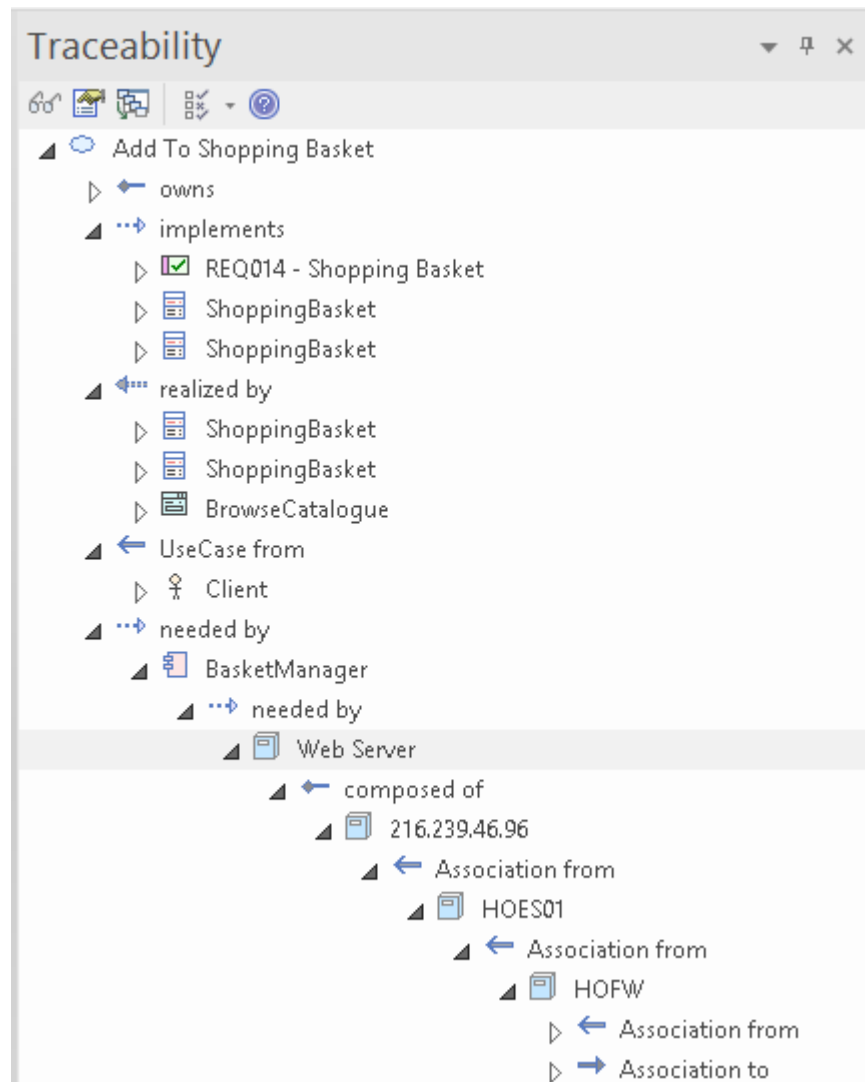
Traceability

Add To Shopping Basket
owns
implements
REQ014 - Shopping Basket
ShoppingBasket
ShoppingBasket
realized by
ShoppingBasket
ShoppingBasket
BrowseCatalogue
UseCase from
Client
needed by
BasketManager
needed by
Web Server
composed of
216.239.46.96
Association from
HOES01
Association from
HOFW
Association from
Association to